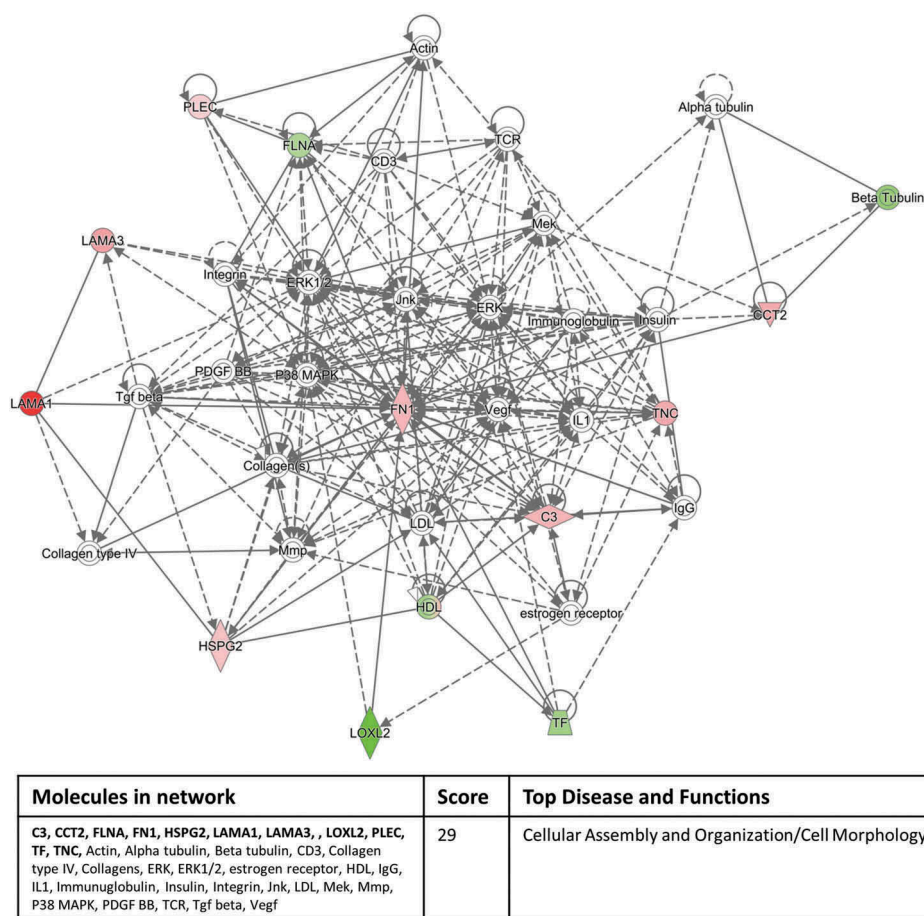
Actin
PLEC
FLNA
CD3
TCR
Alpha tubulin
Beta Tubulin
LAMA3
Mek
Integrin
ERK1/2
Jnk
ERK
Immunoglobulin
Insulin
CCT2
PDGF BB
P38 MAPK
LAMA1
Tgf beta
FN1
Vegf
IL1
TNC
Collagen(s)
LDL
C3
IgG
Collagen type IV
Mmp
HDL
estrogen receptor
HSPG2
LOXL2
TF

| Molecules in network | Score | Top Disease and Functions |
|---|---|---|
| **C3, CCT2, FLNA, FN1, HSPG2, LAMA1, LAMA3, , LOXL2, PLEC, TF, TNC,** Actin, Alpha tubulin, Beta tubulin, CD3, Collagen type IV, Collagens, ERK, ERK1/2, estrogen receptor, HDL, IgG, IL1, Immunuglobulin, Insulin, Integrin, Jnk, LDL, Mek, Mmp, P38 MAPK, PDGF BB, TCR, Tgf beta, Vegf | 29 | Cellular Assembly and Organization/Cell Morphology |